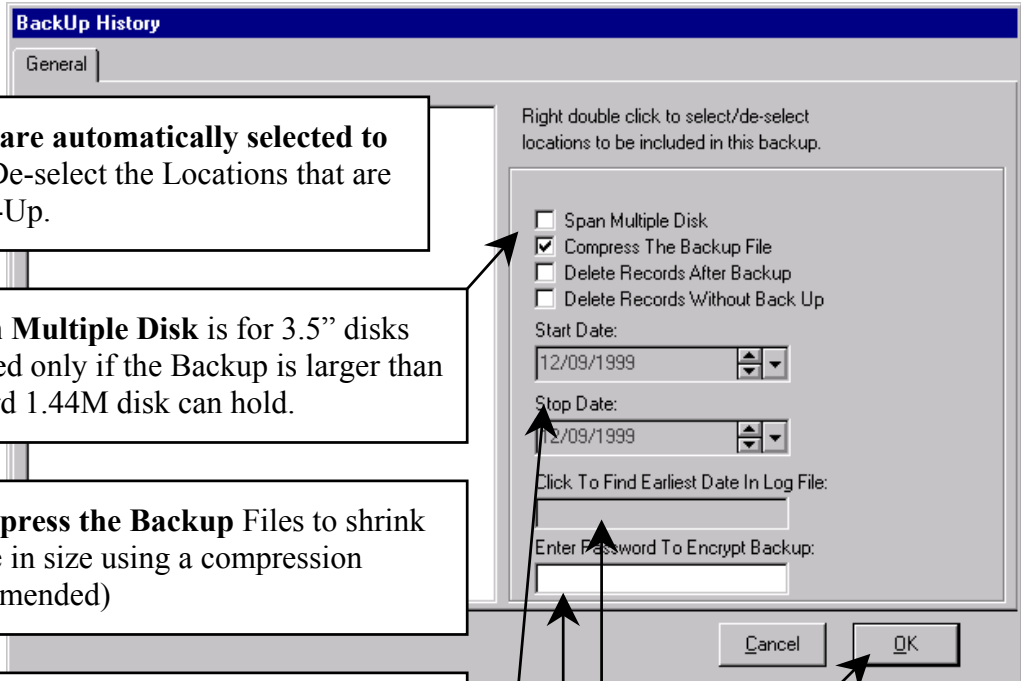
BackUp History

General

are automatically selected to De-select the Locations that are -Up.

Multiple Disk is for 3.5" disks ed only if the Backup is larger than d 1.44M disk can hold.

press the Backup Files to shrink in size using a compression mended)

Right double click to select/de-select locations to be included in this backup.

☐ Span Multiple Disk
☑ Compress The Backup File
☐ Delete Records After Backup
☐ Delete Records Without Back Up

Start Date:
12/09/1999

Stop Date:
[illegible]2/09/1999

Click To Find Earliest Date In Log File:

Enter Password To Encrypt Backup:

Cancel

OK